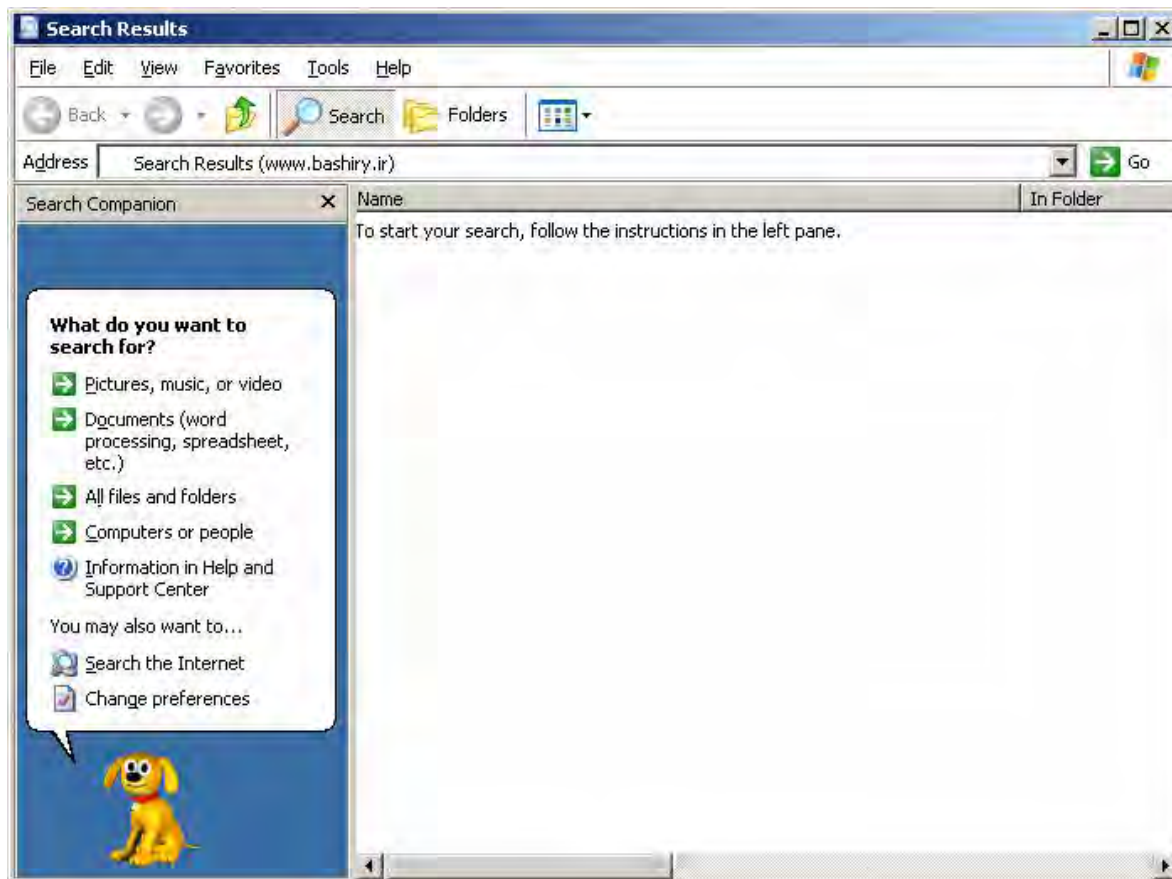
Search Results

File Edit View Favorites Tools Help

Back Search Folders

Address Search Results (www.bashiry.ir) Go

Search Companion ×

| Name | In Folder |
|---|---|
| To start your search, follow the instructions in the left pane. | |

What do you want to search for?

Pictures, music, or video

Documents (word processing, spreadsheet, etc.)

All files and folders

Computers or people

Information in Help and Support Center

You may also want to...

Search the Internet

Change preferences